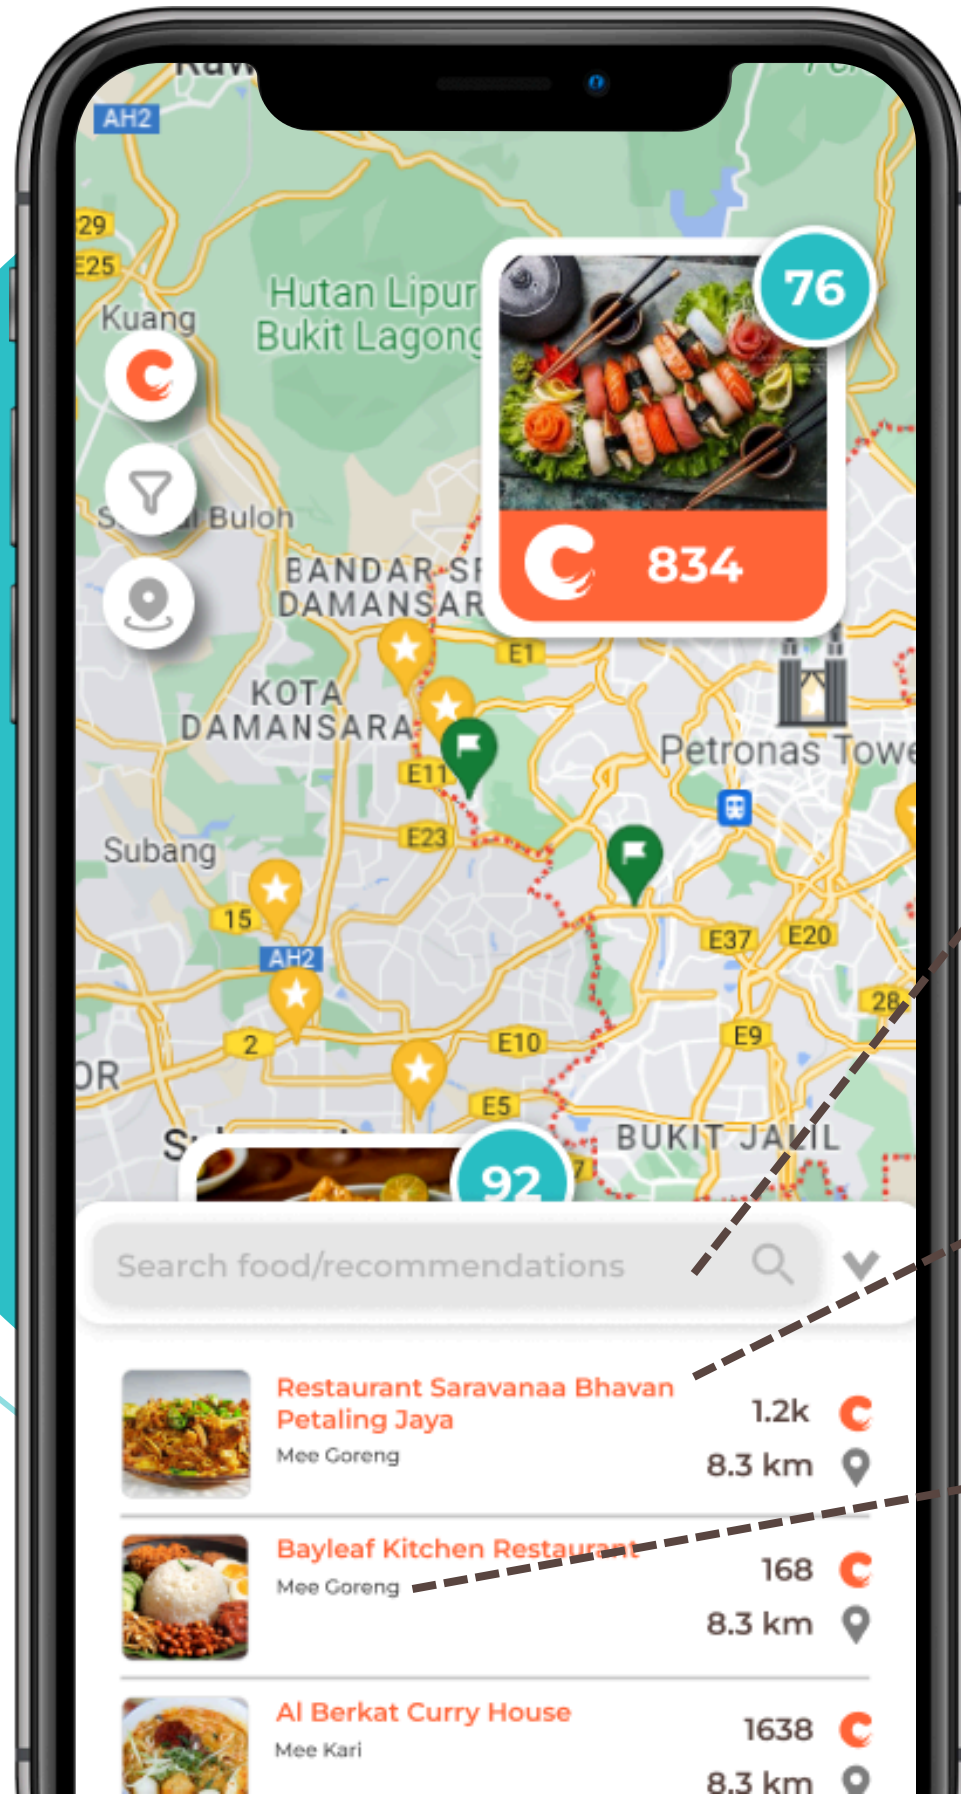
AH2
29
E25
Kuang
Hutan Lipur Bukit Lagong
76
834
Sungai Buloh
BANDAR SRI DAMANSARA
E1
KOTA DAMANSARA
E11
Petronas Towers
E23
Subang
15
AH2
E37
E20
28
E9
2
E10
OR
E5
BUKIT JALIL
92

Search food/recommendations

Restaurant Saravanaa Bhavan Petaling Jaya
Mee Goreng
1.2k
8.3 km

Bayleaf Kitchen Restaurant
Mee Goreng
168
8.3 km

Al Berkat Curry House
Mee Kari
1638
8.3 km